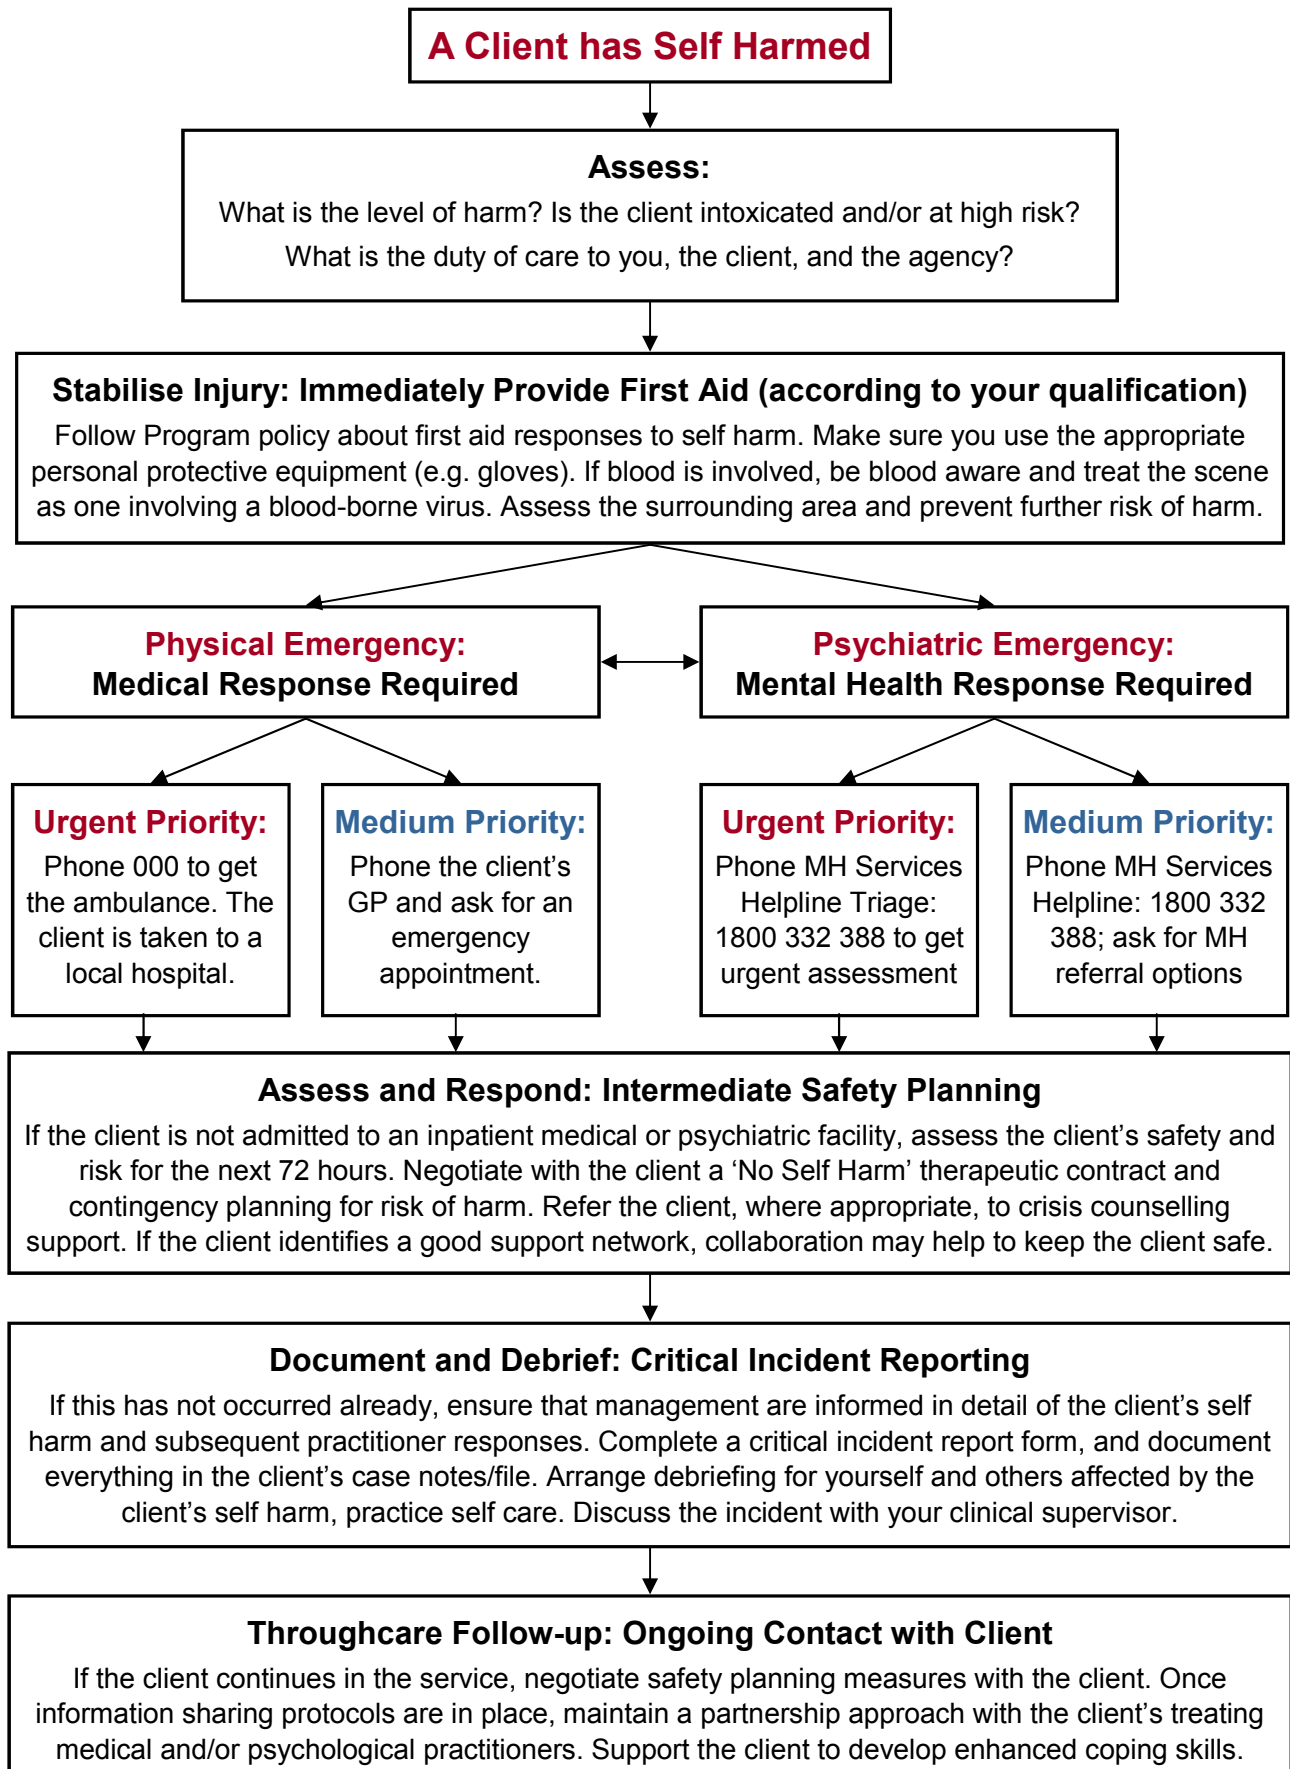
A Client has Self Harmed

Assess:
What is the level of harm? Is the client intoxicated and/or at high risk?
What is the duty of care to you, the client, and the agency?

Stabilise Injury: Immediately Provide First Aid (according to your qualification)
Follow Program policy about first aid responses to self harm. Make sure you use the appropriate personal protective equipment (e.g. gloves). If blood is involved, be blood aware and treat the scene as one involving a blood-borne virus. Assess the surrounding area and prevent further risk of harm.

Physical Emergency:
Medical Response Required

Psychiatric Emergency:
Mental Health Response Required

Urgent Priority:
Phone 000 to get the ambulance. The client is taken to a local hospital.

Medium Priority:
Phone the client's GP and ask for an emergency appointment.

Urgent Priority:
Phone MH Services Helpline Triage: 1800 332 388 to get urgent assessment

Medium Priority:
Phone MH Services Helpline: 1800 332 388; ask for MH referral options

Assess and Respond: Intermediate Safety Planning
If the client is not admitted to an inpatient medical or psychiatric facility, assess the client's safety and risk for the next 72 hours. Negotiate with the client a 'No Self Harm' therapeutic contract and contingency planning for risk of harm. Refer the client, where appropriate, to crisis counselling support. If the client identifies a good support network, collaboration may help to keep the client safe.

Document and Debrief: Critical Incident Reporting
If this has not occurred already, ensure that management are informed in detail of the client's self harm and subsequent practitioner responses. Complete a critical incident report form, and document everything in the client's case notes/file. Arrange debriefing for yourself and others affected by the client's self harm, practice self care. Discuss the incident with your clinical supervisor.

Throughcare Follow-up: Ongoing Contact with Client
If the client continues in the service, negotiate safety planning measures with the client. Once information sharing protocols are in place, maintain a partnership approach with the client's treating medical and/or psychological practitioners. Support the client to develop enhanced coping skills.